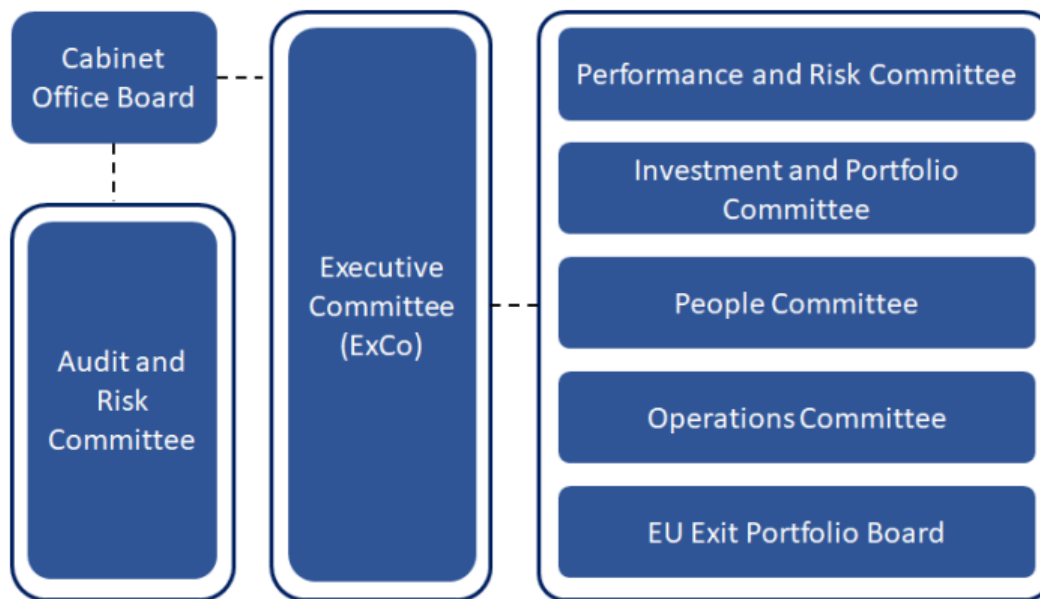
Cabinet Office Board

Audit and Risk Committee

Executive Committee (ExCo)

Performance and Risk Committee

Investment and Portfolio Committee

People Committee

Operations Committee

EU Exit Portfolio Board